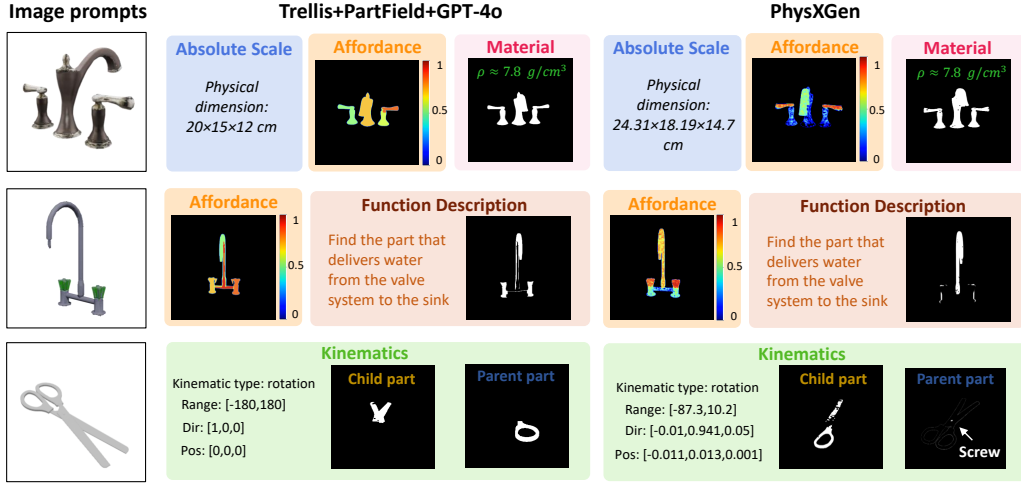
Image prompts

Trellis+PartField+GPT-4o

Absolute Scale

Physical dimension: 20×15×12 cm

Affordance

1

0.5

0

Material

$\rho \approx 7.8\ g/cm^3$

PhysXGen

Absolute Scale

Physical dimension: 24.31×18.19×14.7 cm

Affordance

1

0.5

0

Material

$\rho \approx 7.8\ g/cm^3$

Affordance

1

0.5

0

Function Description

Find the part that delivers water from the valve system to the sink

Affordance

1

0.5

0

Function Description

Find the part that delivers water from the valve system to the sink

Kinematics

Kinematic type: rotation

Range: [-180,180]

Dir: [1,0,0]

Pos: [0,0,0]

Child part

Parent part

Kinematics

Kinematic type: rotation

Range: [-87.3,10.2]

Dir: [-0.01,0.941,0.05]

Pos: [-0.011,0.013,0.001]

Child part

Parent part

Screw